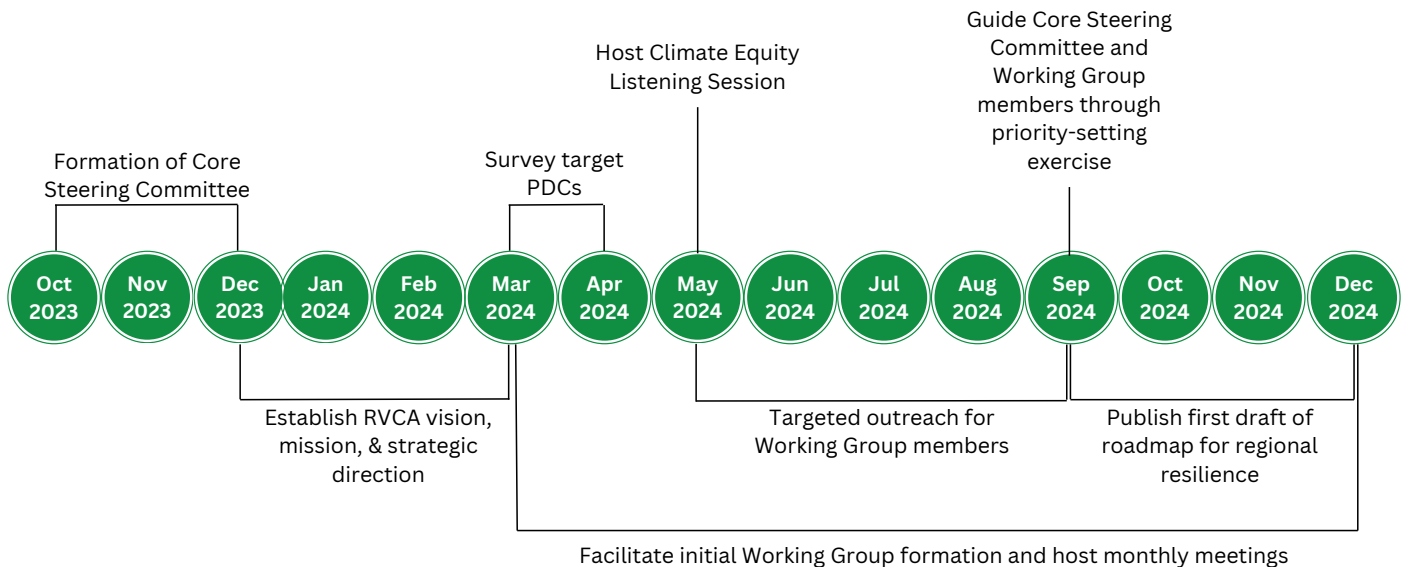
Guide Core Steering Committee and Working Group members through priority-setting exercise

Host Climate Equity Listening Session

Formation of Core Steering Committee

Survey target PDCs

Oct 2023

Nov 2023

Dec 2023

Jan 2024

Feb 2024

Mar 2024

Apr 2024

May 2024

Jun 2024

Jul 2024

Aug 2024

Sep 2024

Oct 2024

Nov 2024

Dec 2024

Establish RVCA vision, mission, & strategic direction

Targeted outreach for Working Group members

Publish first draft of roadmap for regional resilience

Facilitate initial Working Group formation and host monthly meetings